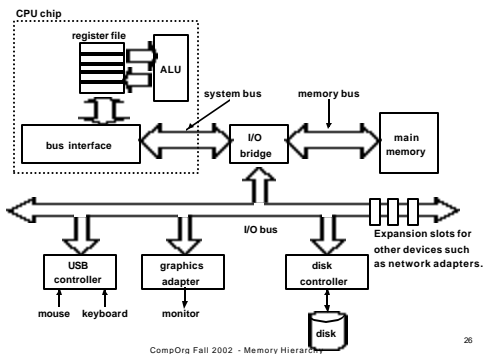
CPU chip

register file

ALU

system bus

memory bus

bus interface

I/O bridge

main memory

I/O bus

Expansion slots for other devices such as network adapters.

USB controller

graphics adapter

disk controller

mouse

keyboard

monitor

disk

26

CompOrg Fall 2002 - Memory Hierarchy